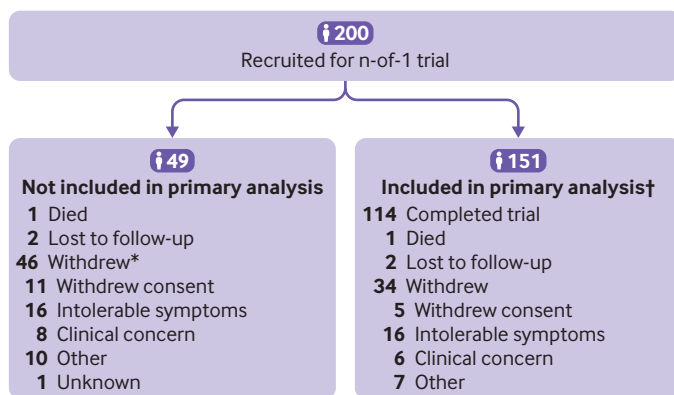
200
Recruited for n-of-1 trial

49
Not included in primary analysis
1 Died
2 Lost to follow-up
46 Withdrew*
11 Withdrew consent
16 Intolerable symptoms
8 Clinical concern
10 Other
1 Unknown

151
Included in primary analysis†
114 Completed trial
1 Died
2 Lost to follow-up
34 Withdrew
5 Withdrew consent
16 Intolerable symptoms
6 Clinical concern
7 Other